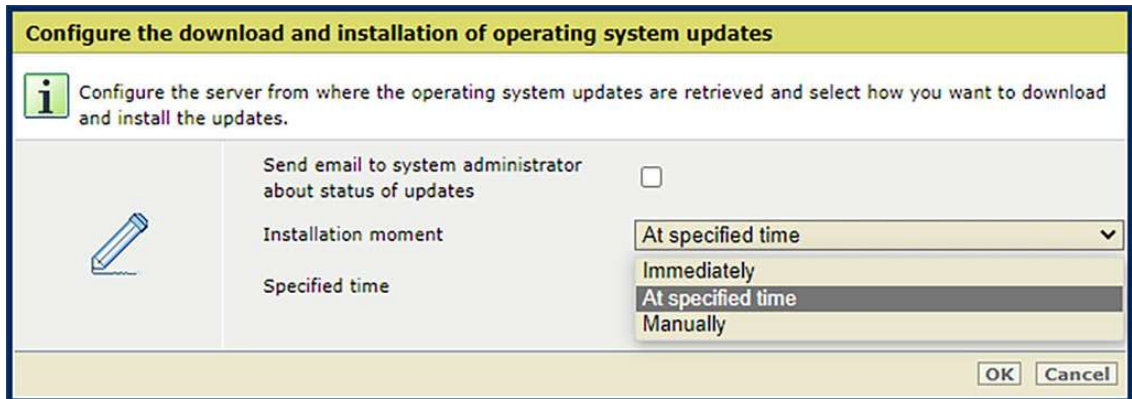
Configure the download and installation of operating system updates

i Configure the server from where the operating system updates are retrieved and select how you want to download and install the updates.

Send email to system administrator about status of updates

Installation moment

At specified time

Specified time

Immediately
At specified time
Manually

OK Cancel